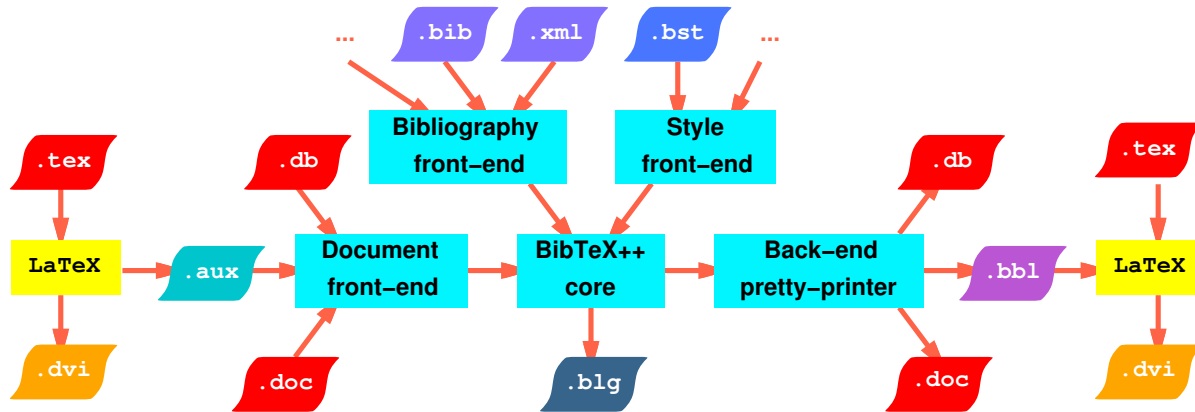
...

.bib

.xml

.bst

...

Bibliography front-end

Style front-end

.tex

.db

.db

.tex

LaTeX

.aux

Document front-end

BibTeX++ core

Back-end pretty-printer

.bbl

LaTeX

.dvi

.doc

.blg

.doc

.dvi